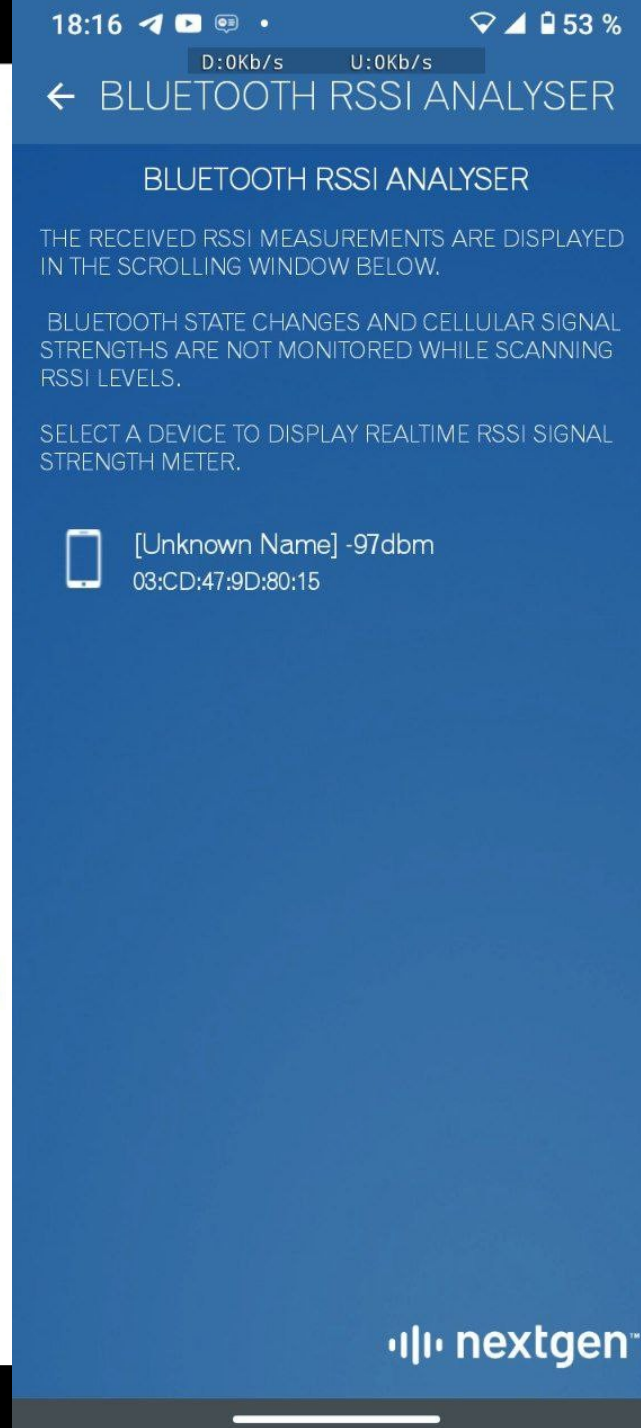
18:16 53 %

D:0Kb/s U:0Kb/s

← BLUETOOTH RSSI ANALYSER

BLUETOOTH RSSI ANALYSER

THE RECEIVED RSSI MEASUREMENTS ARE DISPLAYED IN THE SCROLLING WINDOW BELOW.

BLUETOOTH STATE CHANGES AND CELLULAR SIGNAL STRENGTHS ARE NOT MONITORED WHILE SCANNING RSSI LEVELS.

SELECT A DEVICE TO DISPLAY REALTIME RSSI SIGNAL STRENGTH METER.

[Unknown Name] -97dbm
03:CD:47:9D:80:15

nextgen